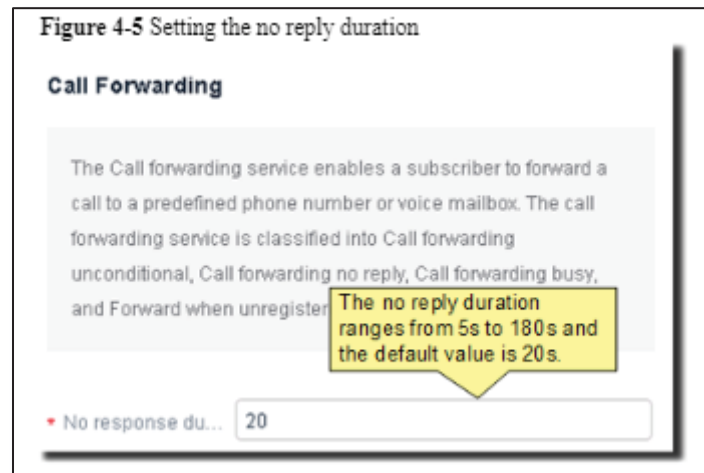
Figure 4-5 Setting the no reply duration

Call Forwarding

The Call forwarding service enables a subscriber to forward a call to a predefined phone number or voice mailbox. The call forwarding service is classified into Call forwarding unconditional, Call forwarding no reply, Call forwarding busy, and Forward when unregister

The no reply duration ranges from 5s to 180s and the default value is 20s.

* No response du... 20